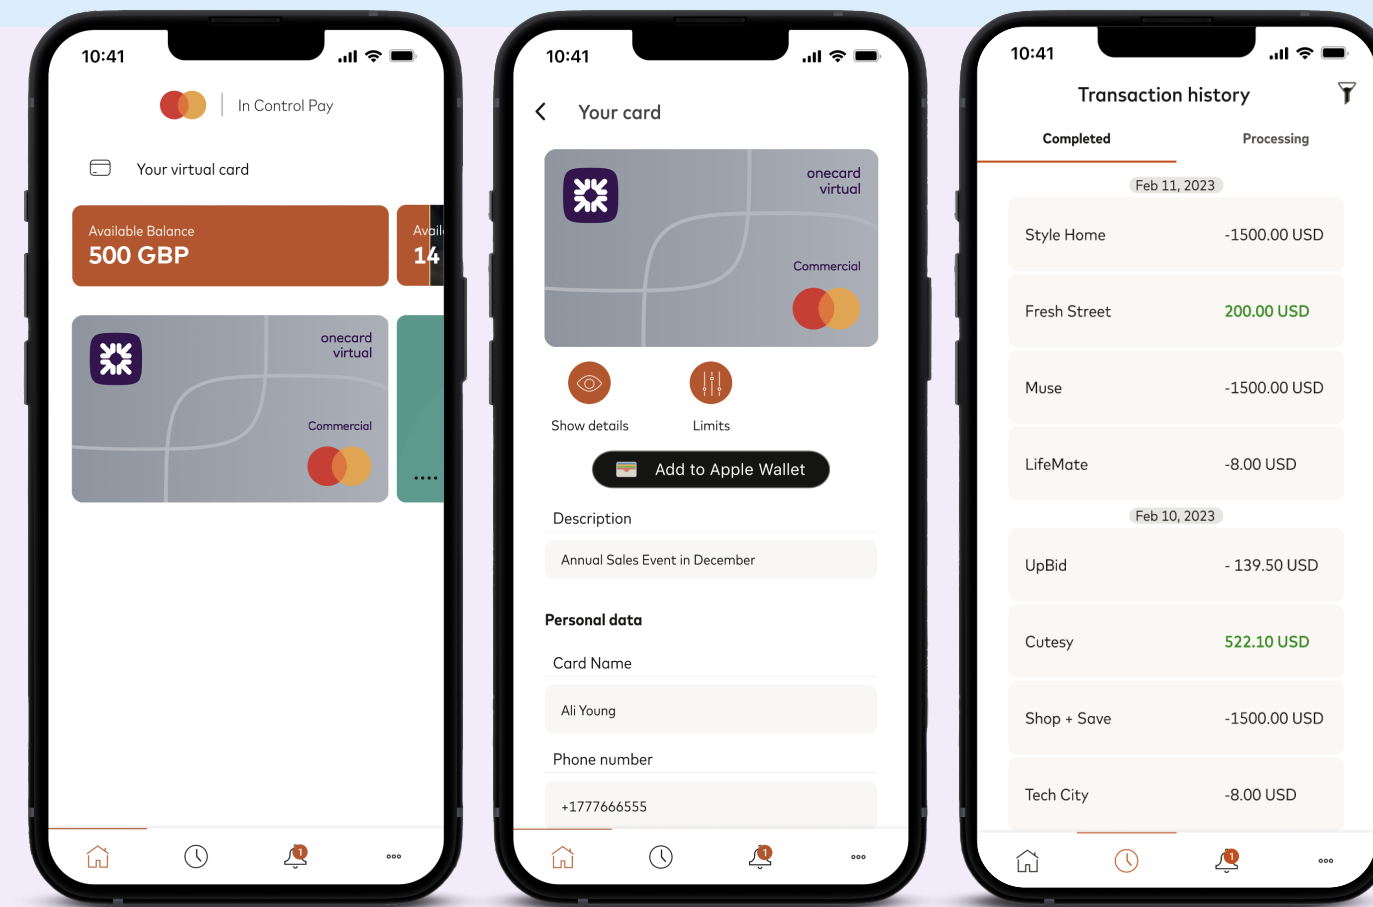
10:41

In Control Pay

Your virtual card

Available Balance
500 GBP

Avail
14

onecard
virtual

Commercial

....

10:41

Your card

onecard
virtual

Commercial

Show details

Limits

Add to Apple Wallet

Description

Annual Sales Event in December

Personal data

Card Name

Ali Young

Phone number

+1777666555

10:41

Transaction history

Completed

Processing

Feb 11, 2023

| | |
|---|---|
| Style Home | -1500.00 USD |
| Fresh Street | 200.00 USD |
| Muse | -1500.00 USD |
| LifeMate | -8.00 USD |

Feb 10, 2023

| | |
|---|---|
| UpBid | - 139.50 USD |
| Cutesy | 522.10 USD |
| Shop + Save | -1500.00 USD |
| Tech City | -8.00 USD |